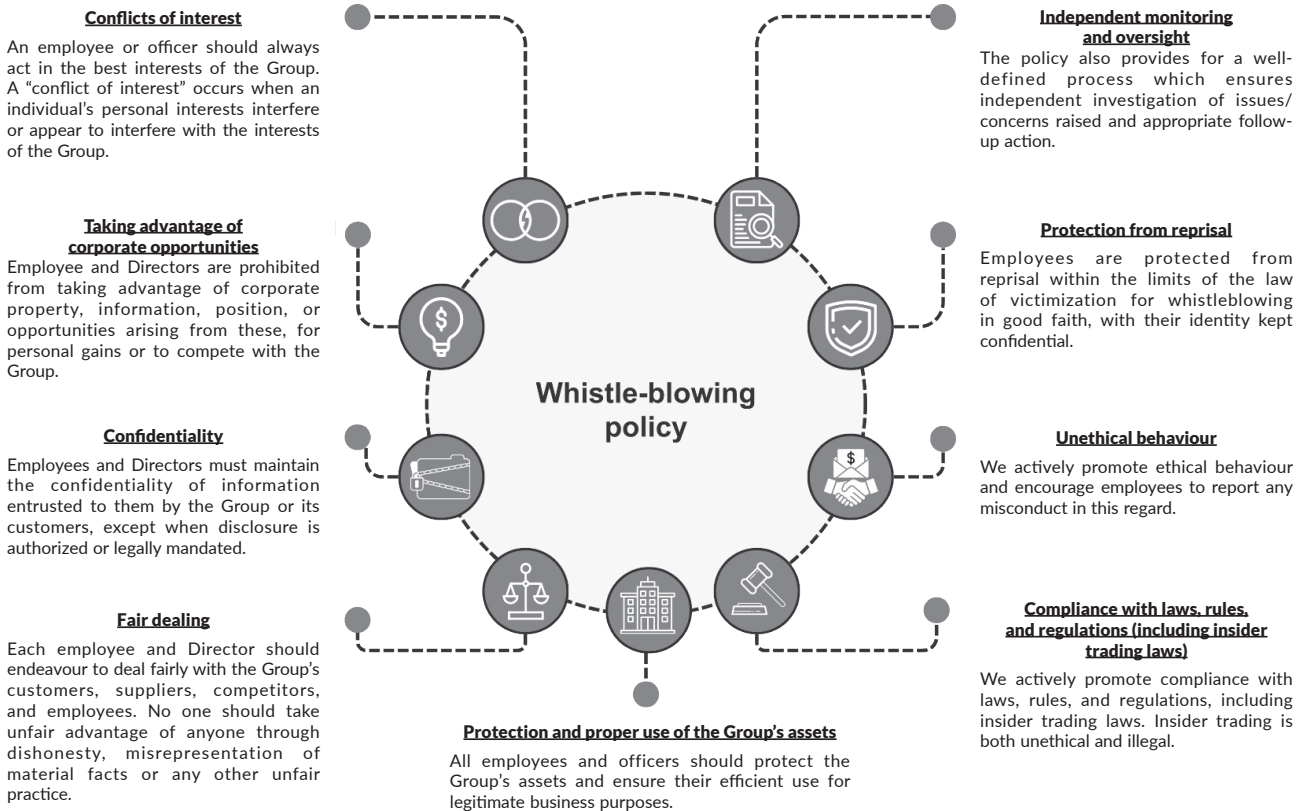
Conflicts of interest

An employee or officer should always act in the best interests of the Group. A "conflict of interest" occurs when an individual's personal interests interfere or appear to interfere with the interests of the Group.

Taking advantage of corporate opportunities

Employee and Directors are prohibited from taking advantage of corporate property, information, position, or opportunities arising from these, for personal gains or to compete with the Group.

Confidentiality

Employees and Directors must maintain the confidentiality of information entrusted to them by the Group or its customers, except when disclosure is authorized or legally mandated.

Fair dealing

Each employee and Director should endeavour to deal fairly with the Group's customers, suppliers, competitors, and employees. No one should take unfair advantage of anyone through dishonesty, misrepresentation of material facts or any other unfair practice.

Whistle-blowing policy

Protection and proper use of the Group's assets

All employees and officers should protect the Group's assets and ensure their efficient use for legitimate business purposes.

Independent monitoring and oversight

The policy also provides for a well-defined process which ensures independent investigation of issues/ concerns raised and appropriate follow-up action.

Protection from reprisal

Employees are protected from reprisal within the limits of the law of victimization for whistleblowing in good faith, with their identity kept confidential.

Unethical behaviour

We actively promote ethical behaviour and encourage employees to report any misconduct in this regard.

Compliance with laws, rules, and regulations (including insider trading laws)

We actively promote compliance with laws, rules, and regulations, including insider trading laws. Insider trading is both unethical and illegal.